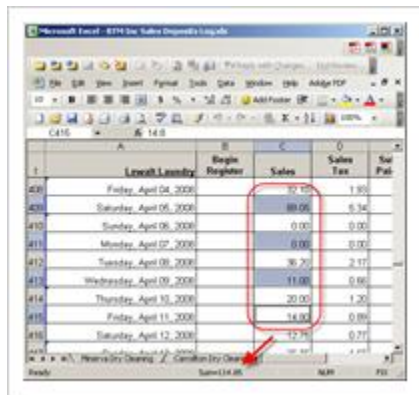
Microsoft Excel - 8TH Inc Sales Deposits Log.xls

File Edit View Insert Format Tools Data Window Help Adobe PDF

Add Footer

C415 14.0

| | A | B | C | D | |
|---|---|---|---|---|---|
| 1 | Lewalt Laundry | Begin Register | Sales | Sales Tax | |
| 408 | Friday, April 04, 2008 | | 32.15 | 1.93 | |
| 409 | Saturday, April 05, 2008 | | 89.06 | 5.34 | |
| 410 | Sunday, April 06, 2008 | | 0.00 | 0.00 | |
| 411 | Monday, April 07, 2008 | | 0.00 | 0.00 | |
| 412 | Tuesday, April 08, 2008 | | 36.20 | 2.17 | |
| 413 | Wednesday, April 09, 2008 | | 11.00 | 0.66 | |
| 414 | Thursday, April 10, 2008 | | 20.00 | 1.20 | |
| 415 | Friday, April 11, 2008 | | 14.00 | 0.84 | |
| 416 | Saturday, April 12, 2008 | | 12.75 | 0.77 | |

Minerva Dry Cleaning / Carrollton Dry Clean

Ready Sum=214.86 NUM